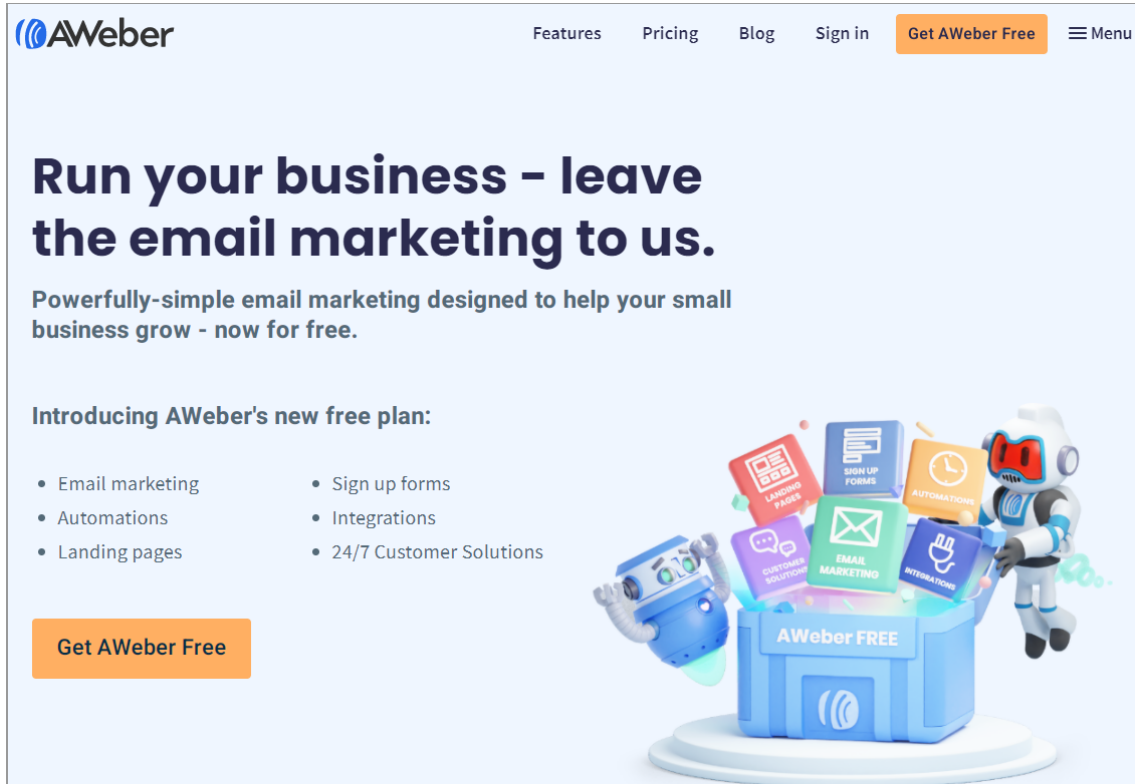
AWeber

Features Pricing Blog Sign in Get AWeber Free Menu

Run your business - leave the email marketing to us.

Powerfully-simple email marketing designed to help your small business grow - now for free.

Introducing AWeber's new free plan:

- Email marketing
- Automations
- Landing pages

- Sign up forms
- Integrations
- 24/7 Customer Solutions

Get AWeber Free

LANDING PAGES
SIGN UP FORMS
AUTOMATIONS
CUSTOMER SOLUTIONS
EMAIL MARKETING
INTEGRATIONS
AWeber FREE